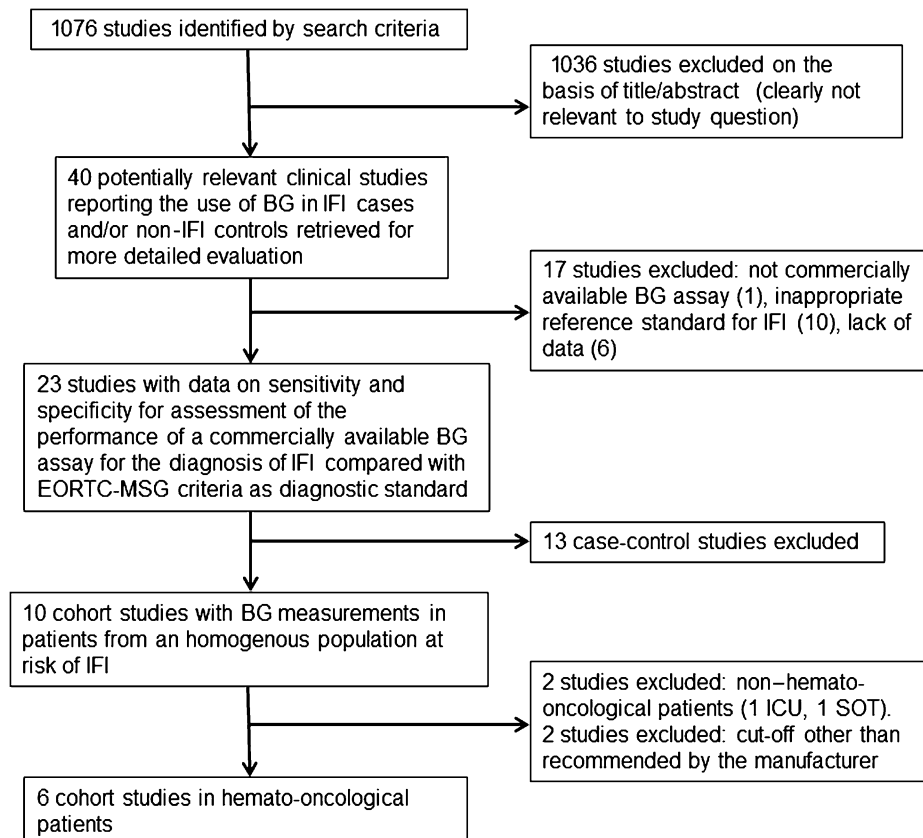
1076 studies identified by search criteria

1036 studies excluded on the basis of title/abstract (clearly not relevant to study question)

40 potentially relevant clinical studies reporting the use of BG in IFI cases and/or non-IFI controls retrieved for more detailed evaluation

17 studies excluded: not commercially available BG assay (1), inappropriate reference standard for IFI (10), lack of data (6)

23 studies with data on sensitivity and specificity for assessment of the performance of a commercially available BG assay for the diagnosis of IFI compared with EORTC-MSG criteria as diagnostic standard

13 case-control studies excluded

10 cohort studies with BG measurements in patients from an homogenous population at risk of IFI

2 studies excluded: non–hemato-oncological patients (1 ICU, 1 SOT). 2 studies excluded: cut-off other than recommended by the manufacturer

6 cohort studies in hemato-oncological patients